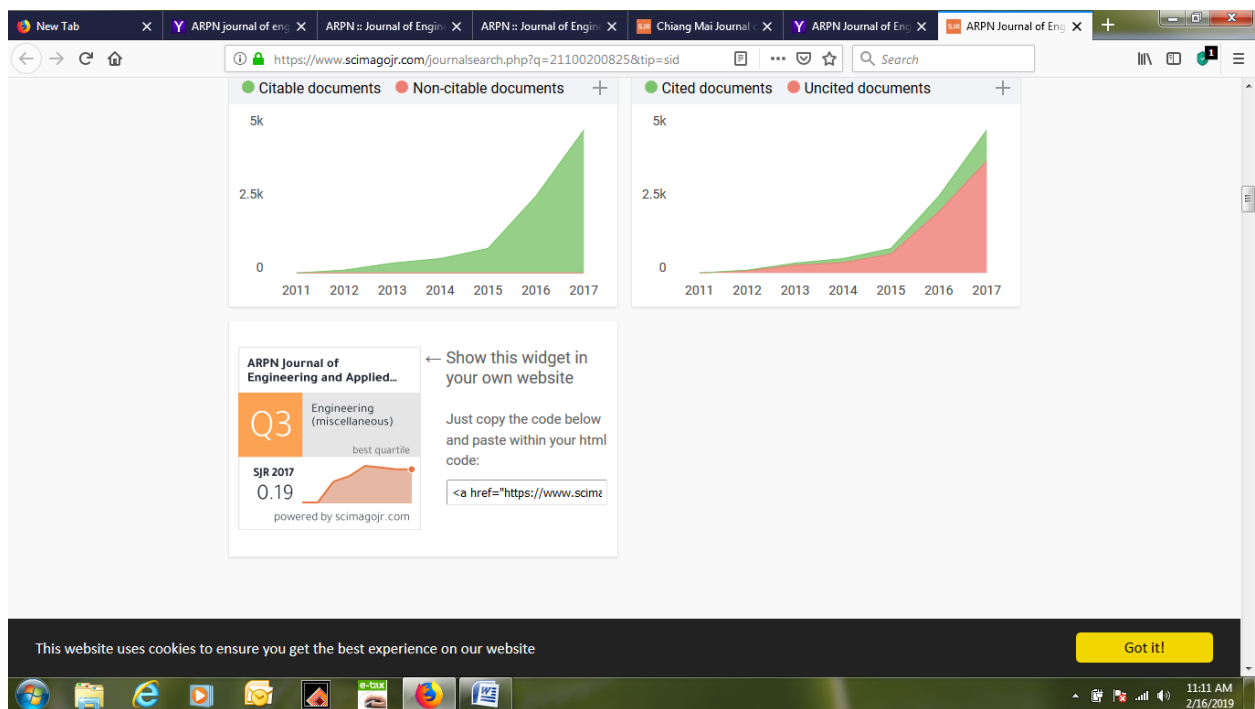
New Tab
ARPN journal of eng
ARPN :: Journal of Engin
ARPN :: Journal of Engin
Chiang Mai Journal
ARPN Journal of Eng
ARPN Journal of Eng

https://www.scimagojr.com/journalsearch.php?q=21100200825&tip=sid
Search

Citable documents   Non-citable documents
5k
2.5k
0
2011 2012 2013 2014 2015 2016 2017

Cited documents   Uncited documents
5k
2.5k
0
2011 2012 2013 2014 2015 2016 2017

ARPN Journal of Engineering and Applied...
Q3
Engineering (miscellaneous)
best quartile
SJR 2017
0.19
powered by scimagojr.com

← Show this widget in your own website

Just copy the code below and paste within your html code:

<a href="https://www.scima

This website uses cookies to ensure you get the best experience on our website

Got it!

e-tax

11:11 AM
2/16/2019